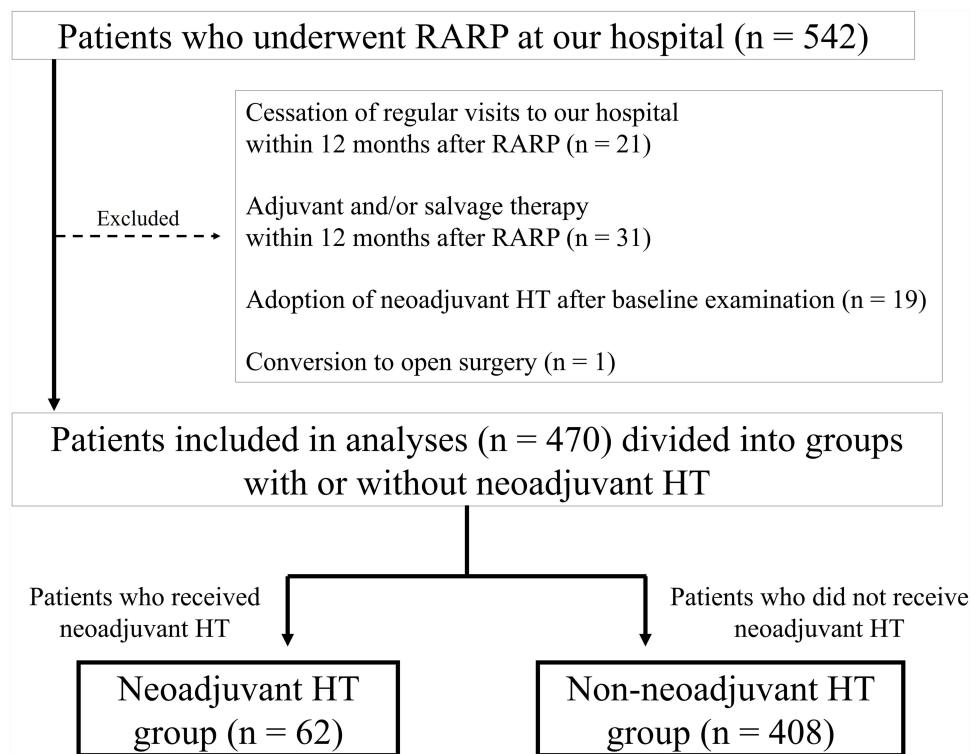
Patients who underwent RARP at our hospital (n = 542)

Excluded

Cessation of regular visits to our hospital within 12 months after RARP (n = 21)

Adjuvant and/or salvage therapy within 12 months after RARP (n = 31)

Adoption of neoadjuvant HT after baseline examination (n = 19)

Conversion to open surgery (n = 1)

Patients included in analyses (n = 470) divided into groups with or without neoadjuvant HT

Patients who received neoadjuvant HT

Patients who did not receive neoadjuvant HT

Neoadjuvant HT group (n = 62)

Non-neoadjuvant HT group (n = 408)